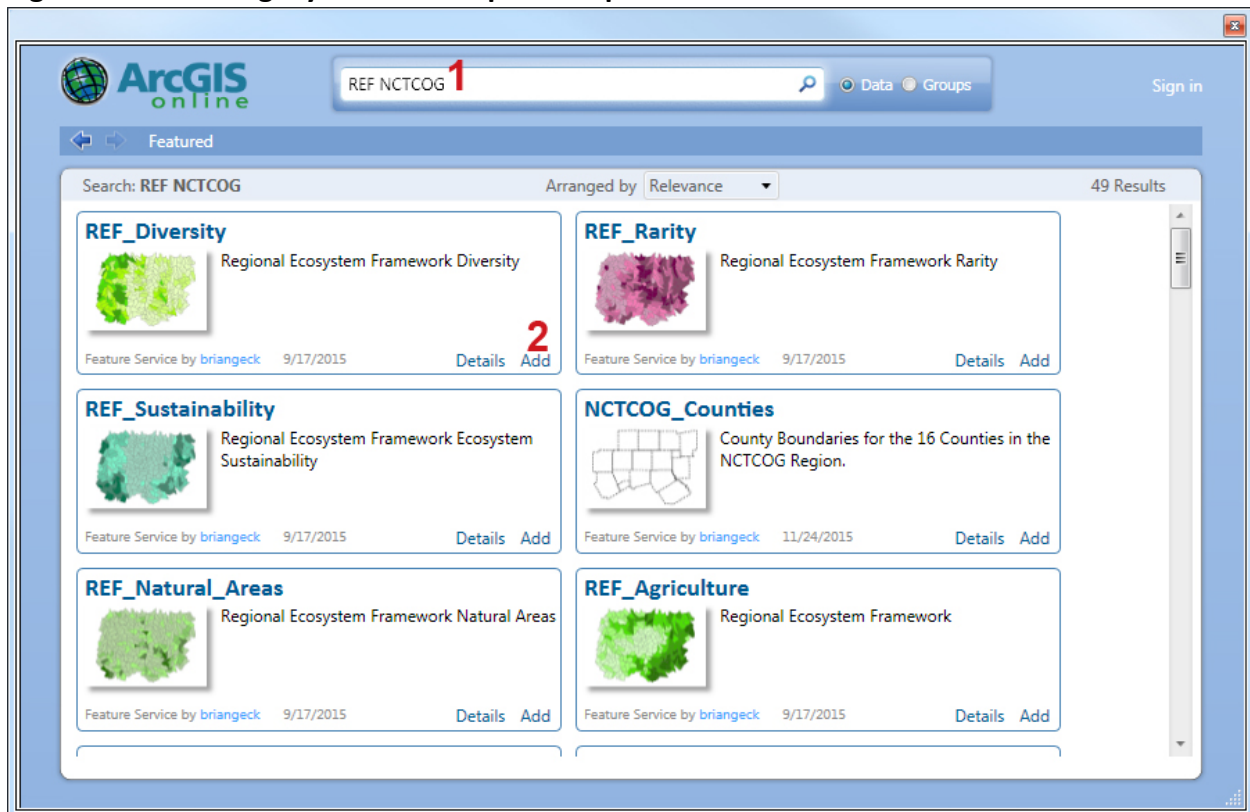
ArcGIS online

REF NCTCOG 1

Data Groups

Sign in

Featured

Search: REF NCTCOG

Arranged by Relevance

49 Results

REF_Diversity
Regional Ecosystem Framework Diversity
2
Feature Service by briangeck 9/17/2015 Details Add

REF_Rarity
Regional Ecosystem Framework Rarity
Feature Service by briangeck 9/17/2015 Details Add

REF_Sustainability
Regional Ecosystem Framework Ecosystem Sustainability
Feature Service by briangeck 9/17/2015 Details Add

NCTCOG_Counties
County Boundaries for the 16 Counties in the NCTCOG Region.
Feature Service by briangeck 11/24/2015 Details Add

REF_Natural_Areas
Regional Ecosystem Framework Natural Areas
Feature Service by briangeck 9/17/2015 Details Add

REF_Agriculture
Regional Ecosystem Framework
Feature Service by briangeck 9/17/2015 Details Add